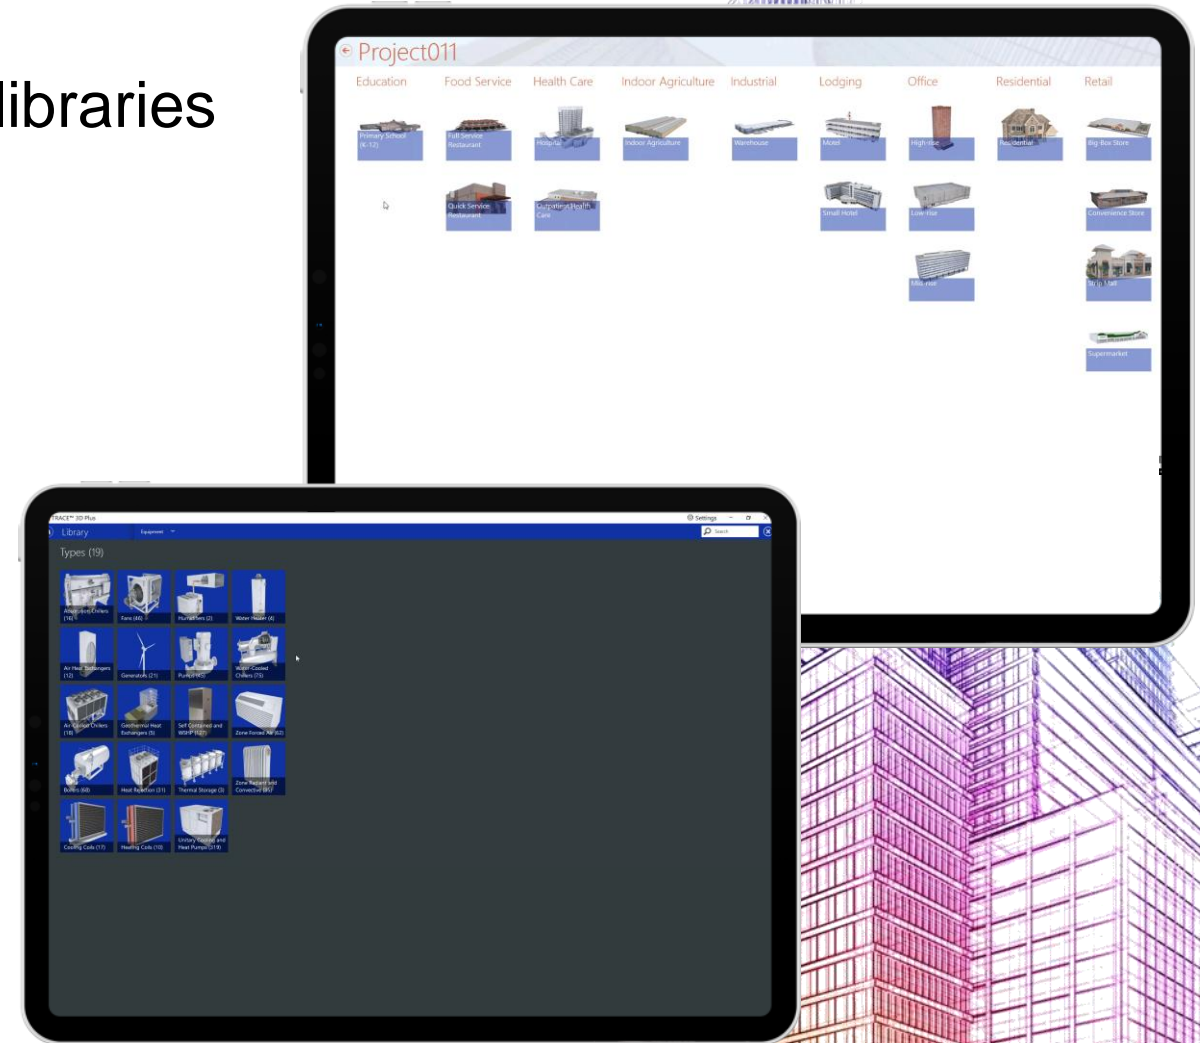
libraries

Project011

Education
Food Service
Health Care
Indoor Agriculture
Industrial
Lodging
Office
Residential
Retail

Primary School (K-12)
Full Service Restaurant
Hospital
Indoor Agriculture
Warehouse
Motel
High-Rise
Residential
Big-Box Store

Quick Service Restaurant
Outpatient Health Care
Small Hotel
Low-Rise
Convenience Store

Mid-Rise
Strip Mall

Supermarket

TRACE™ 3D Plus
Settings
Library
Equipment
Search

Types (19)

Absorption Chillers (16)
Fans (46)
Humidifiers (2)
Water Heater (4)
Air Heat Exchangers (12)
Generators (21)
Pumps (65)
Water-Cooled Chillers (75)
Air-Cooled Chillers (18)
Geothermal Heat Exchangers (5)
Self Contained and WSHP (127)
Zone Forced Air (42)
Boilers (68)
Heat Rejection (31)
Thermal Storage (3)
Zone Radiant and Convective (85)
Cooling Coils (17)
Heating Coils (10)
Unitary Cooling and Heat Pumps (319)